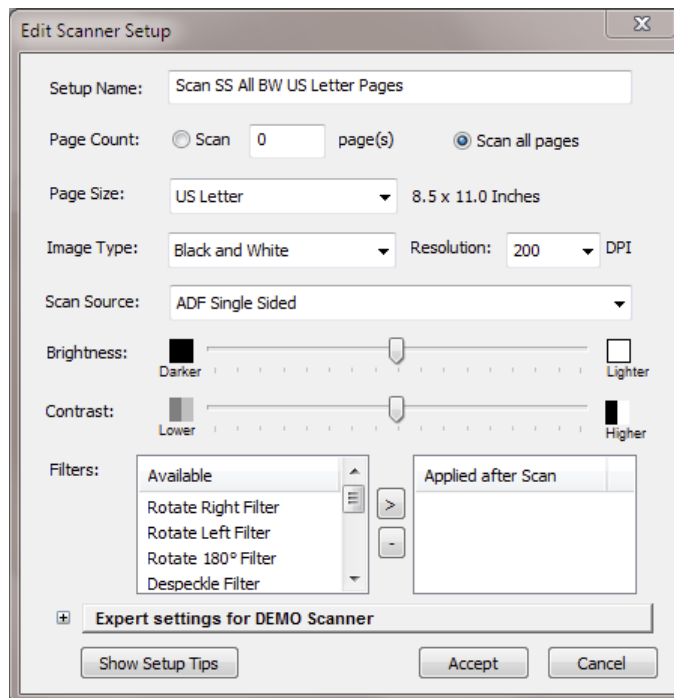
Edit Scanner Setup

X

Setup Name: Scan SS All BW US Letter Pages

Page Count: Scan 0 page(s) Scan all pages

Page Size: US Letter 8.5 x 11.0 Inches

Image Type: Black and White Resolution: 200 DPI

Scan Source: ADF Single Sided

Brightness: Darker Lighter

Contrast: Lower Higher

Filters:

| Available |
|---|
| Rotate Right Filter |
| Rotate Left Filter |
| Rotate 180° Filter |
| Despeckle Filter |

>

-

| Applied after Scan |
|---|

Expert settings for DEMO Scanner

Show Setup Tips Accept Cancel